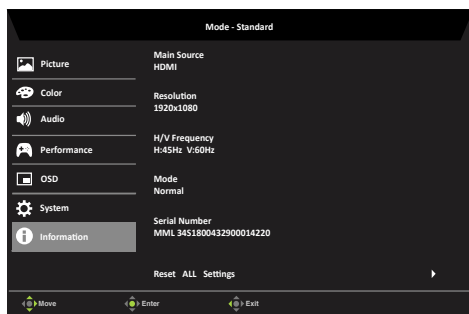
Mode - Standard

Picture

Color

Audio

Performance

OSD

System

Information

Main Source
HDMI

Resolution
1920x1080

H/V Frequency
H:45Hz V:60Hz

Mode
Normal

Serial Number
MML 34S1800432900014220

Reset ALL Settings

Move

Enter

Exit